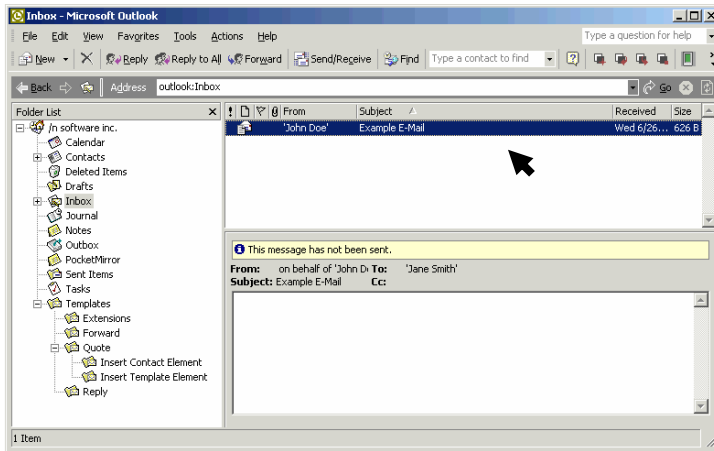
Inbox - Microsoft Outlook

File Edit View Favorites Tools Actions Help

Type a question for help

New Reply Reply to All Forward Send/Receive Find Type a contact to find

Back Address outlook:Inbox Go

Folder List

/n software inc.
Calendar
Contacts
Deleted Items
Drafts
Inbox
Journal
Notes
Outbox
PocketMirror
Sent Items
Tasks
Templates
Extensions
Forward
Quote
Insert Contact Element
Insert Template Element
Reply

| ! | | | From | Subject | Received | Size |
|---|---|---|---|---|---|---|
| | | | 'John Doe' | Example E-Mail | Wed 6/26... | 626 B |

This message has not been sent.

From: on behalf of 'John D To: 'Jane Smith'
Subject: Example E-Mail Cc:

1 Item